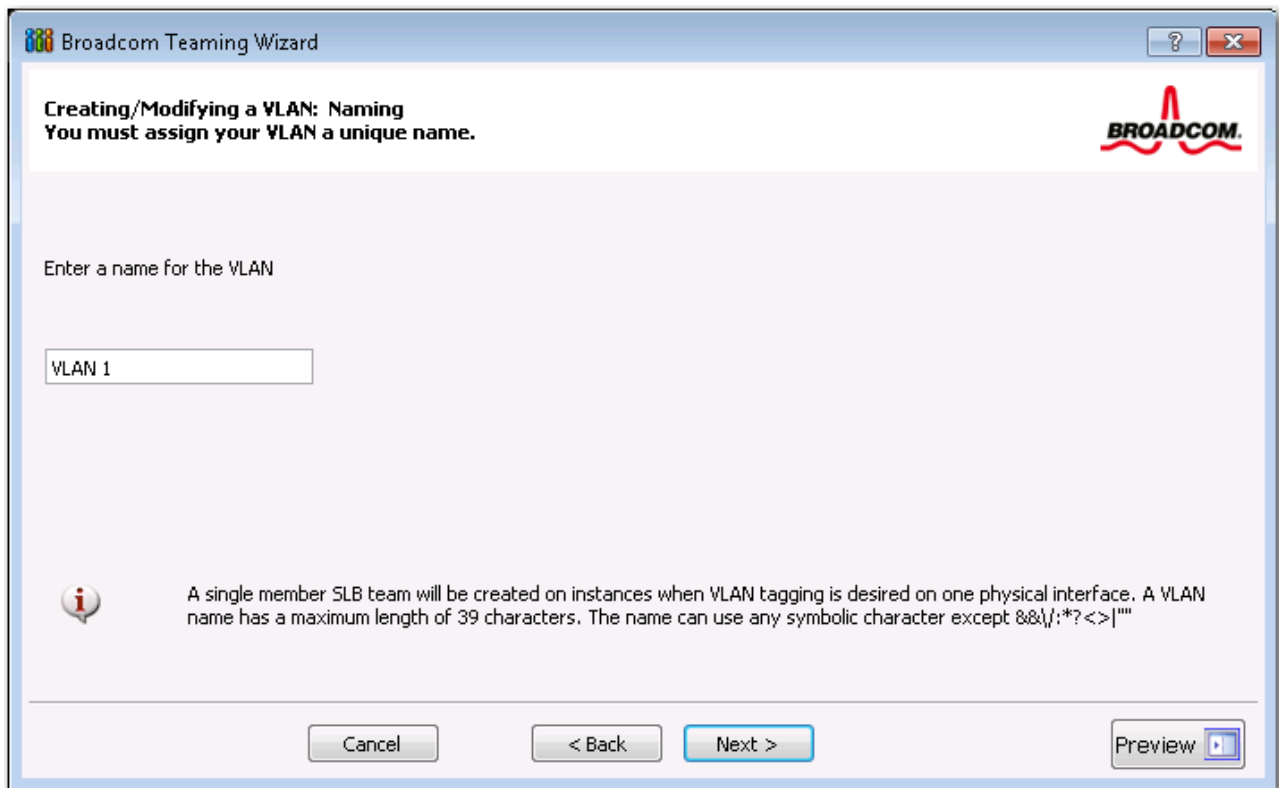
Broadcom Teaming Wizard

?

Creating/Modifying a VLAN: Naming
You must assign your VLAN a unique name.

BROADCOM.

Enter a name for the VLAN

VLAN 1

A single member SLB team will be created on instances when VLAN tagging is desired on one physical interface. A VLAN name has a maximum length of 39 characters. The name can use any symbolic character except &&\/:*?<>|""

Cancel

< Back

Next >

Preview